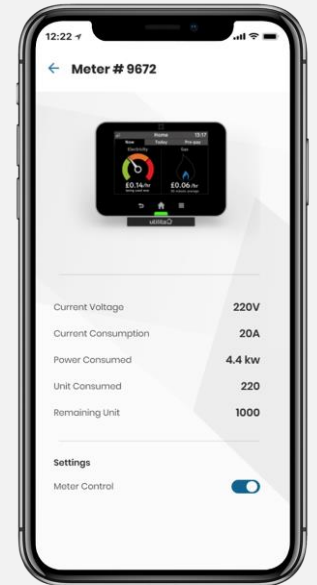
12:22

Meter # 9672

Home 13:17
Now Today Pre-pay
Electricity Gas
£0.14/hr £0.06/hr
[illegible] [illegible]
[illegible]

Current Voltage 220V
Current Consumption 20A
Power Consumed 4.4 kw
Unit Consumed 220
Remaining Unit 1000

Settings
Meter Control